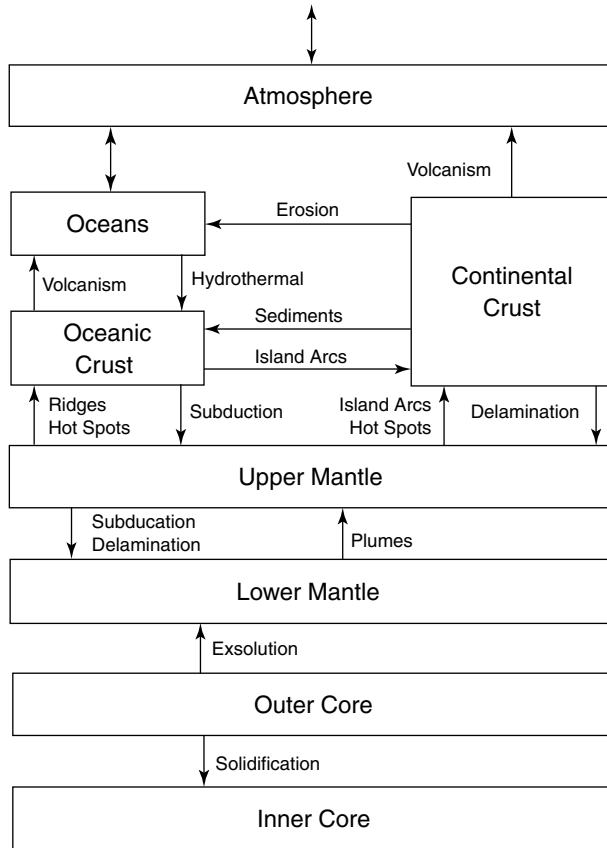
Atmosphere

Volcanism

Oceans

Erosion

Continental Crust

Volcanism

Hydrothermal

Oceanic Crust

Sediments

Island Arcs

Ridges
Hot Spots

Subduction

Island Arcs
Hot Spots

Delamination

Upper Mantle

Subducation
Delamination

Plumes

Lower Mantle

Exsolution

Outer Core

Solidification

Inner Core